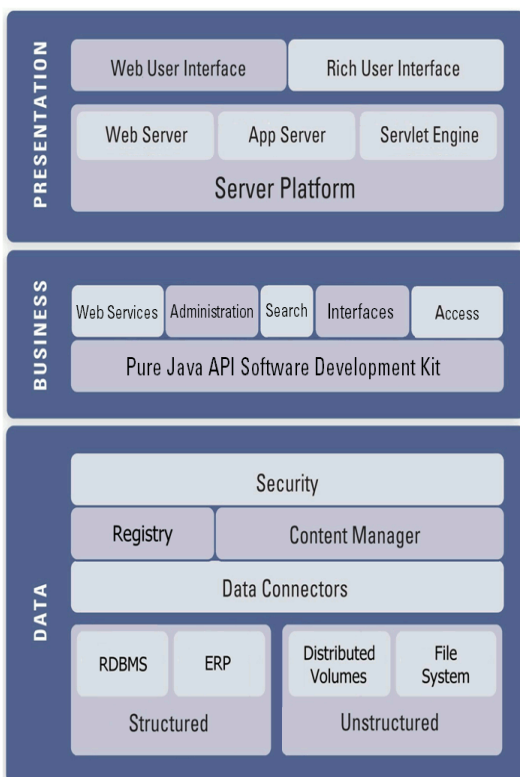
PRESENTATION

Web User Interface

Rich User Interface

Web Server

App Server

Servlet Engine

Server Platform

BUSINESS

Web Services

Administration

Search

Interfaces

Access

Pure Java API Software Development Kit

DATA

Security

Registry

Content Manager

Data Connectors

RDBMS

ERP

Structured

Distributed Volumes

File System

Unstructured